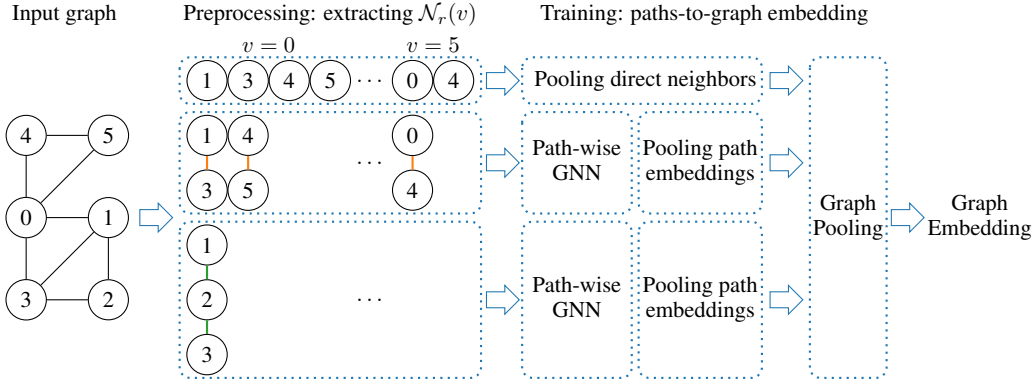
Input graph

Preprocessing: extracting $\mathcal{N}_r(v)$

Training: paths-to-graph embedding

$v = 0$

$v = 5$

1 3 4 5 ⋯ 0 4

Pooling direct neighbors

1 4 ⋯ 0

3 5 4

Path-wise GNN

Pooling path embeddings

4 5

0 1

3 2

1

2 ⋯

3

Path-wise GNN

Pooling path embeddings

Graph Pooling

Graph Embedding